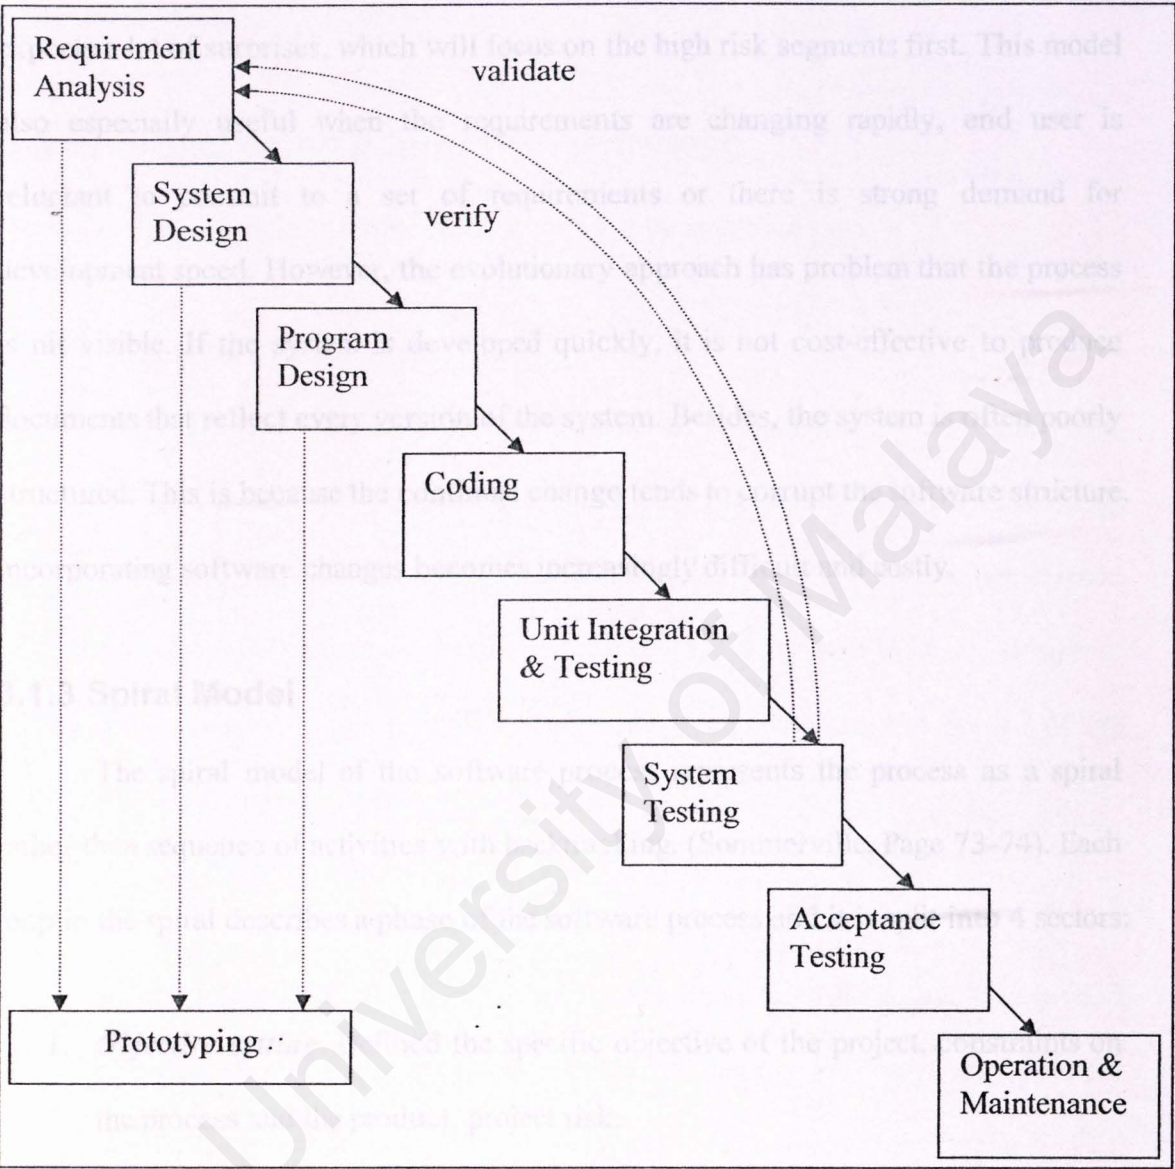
Requirement Analysis

validate

System Design

verify

Program Design

Coding

Unit Integration & Testing

System Testing

Acceptance Testing

Prototyping

Operation & Maintenance

University of Malaya